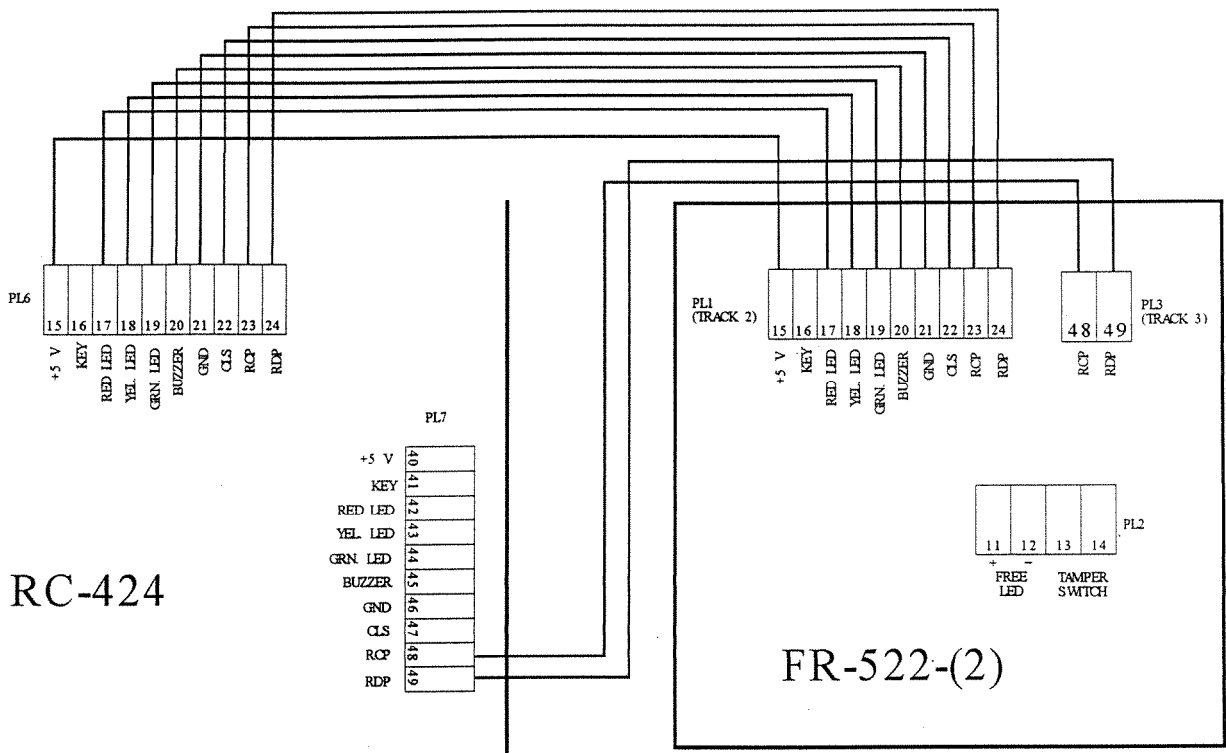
PL6
15 16 17 18 19 20 21 22 23 24
+5 V
KEY
RED LED
YEL LED
GRN LED
BUZZER
GND
CLS
RCP
RDP

PL1
(TRACK 2)
15 16 17 18 19 20 21 22 23 24
+5 V
KEY
RED LED
YEL LED
GRN. LED
BUZZER
GND
CLS
RCP
RDP

48 49
PL3
(TRACK 3)
RCP
RDP

PL7
+5 V 40
KEY 41
RED LED 42
YEL. LED 43
GRN. LED 44
BUZZER 45
GND 46
CLS 47
RCP 48
RDP 49

PL2
11 12 13 14
+ −
FREE LED
TAMPER SWITCH

RC-424

FR-522-(2)